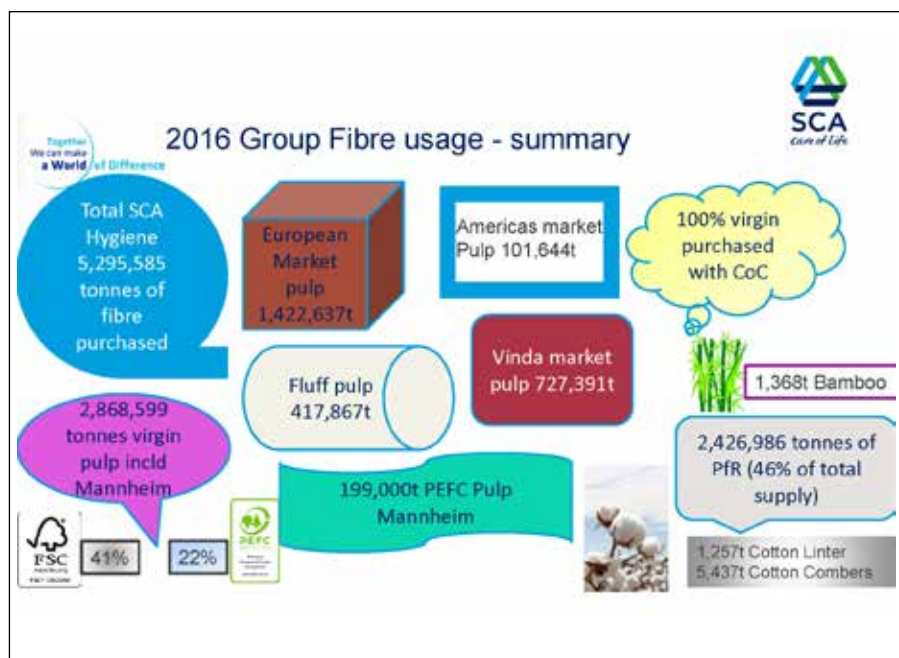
Together We can make a World of Difference

2016 Group Fibre usage - summary

SCA care of life

Total SCA Hygiene 5,295,585 tonnes of fibre purchased

European Market pulp 1,422,637t

Americas market Pulp 101,644t

100% virgin purchased with CoC

Fluff pulp 417,867t

Vinda market pulp 727,391t

1,368t Bamboo

2,868,599 tonnes virgin pulp incld Mannheim

2,426,986 tonnes of PfR (46% of total supply)

199,000t PEFC Pulp Mannheim

FSC

41%

22%

PEFC

1,257t Cotton Linter
5,437t Cotton Combers